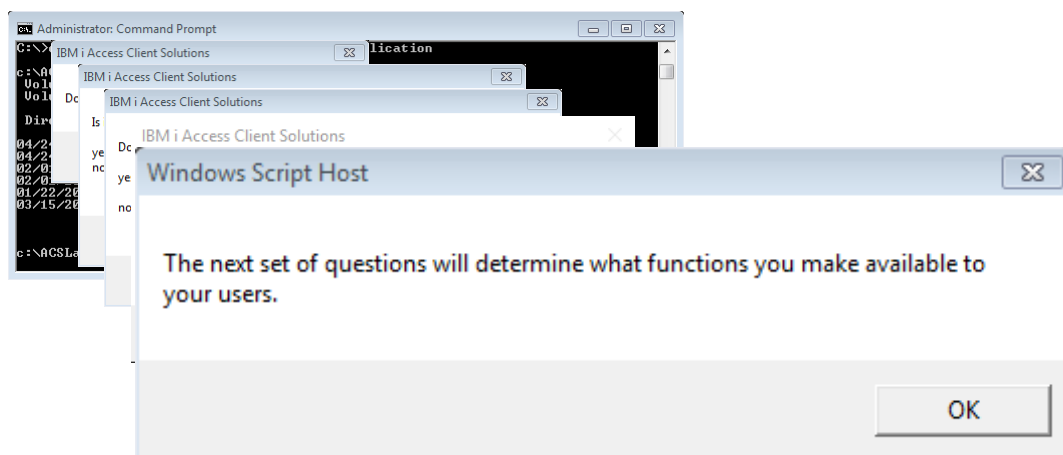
Administrator: Command Prompt

C:\>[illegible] lication

c:\AC
Vol
Vol

Dir

04/2
04/2
02/0
02/0
01/22/20
03/15/20

c:\ACSLa

IBM i Access Client Solutions

Dc

IBM i Access Client Solutions

Is

ye
no

IBM i Access Client Solutions

Dc

ye

no

IBM i Access Client Solutions

Windows Script Host

The next set of questions will determine what functions you make available to your users.

OK